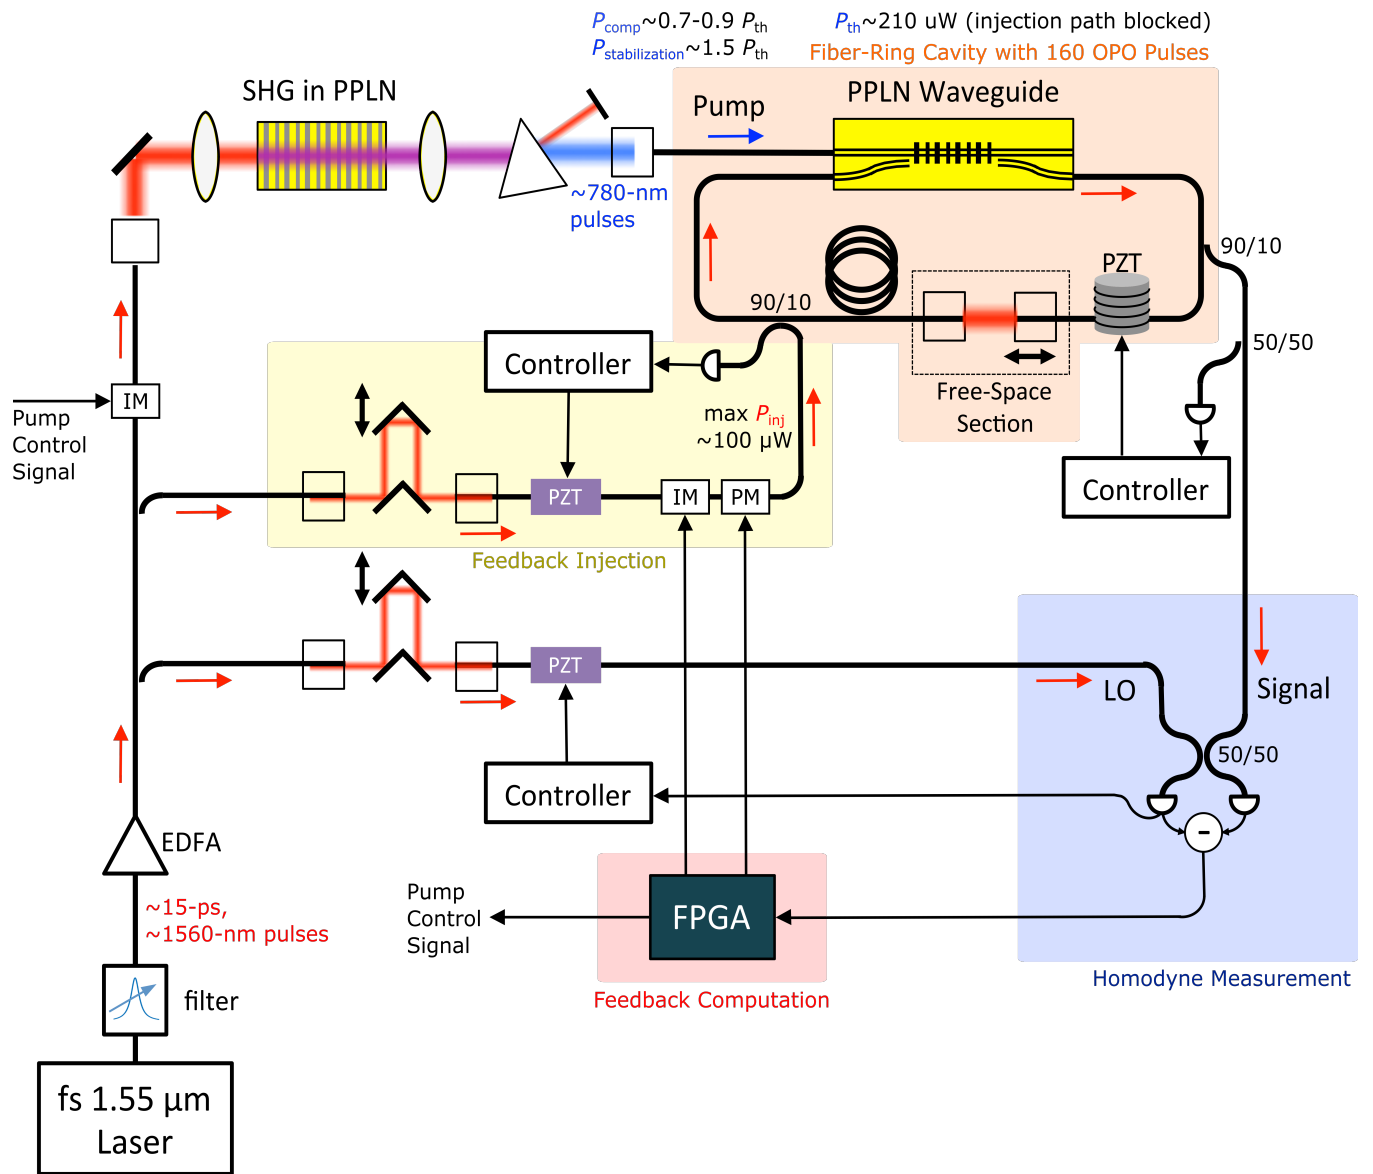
$P_{comp}$~0.7-0.9 $P_{th}$
$P_{stabilization}$~1.5 $P_{th}$

$P_{th}$~210 uW (injection path blocked)
Fiber-Ring Cavity with 160 OPO Pulses

SHG in PPLN

Pump

PPLN Waveguide

~780-nm pulses

90/10

PZT

90/10

50/50

Controller

max $P_{inj}$ ~100 μW

Free-Space Section

Pump Control Signal

IM

PZT

IM

PM

Controller

Feedback Injection

PZT

LO

Signal

50/50

Controller

-

EDFA

~15-ps, ~1560-nm pulses

Pump Control Signal

FPGA

filter

Feedback Computation

Homodyne Measurement

fs 1.55 μm Laser